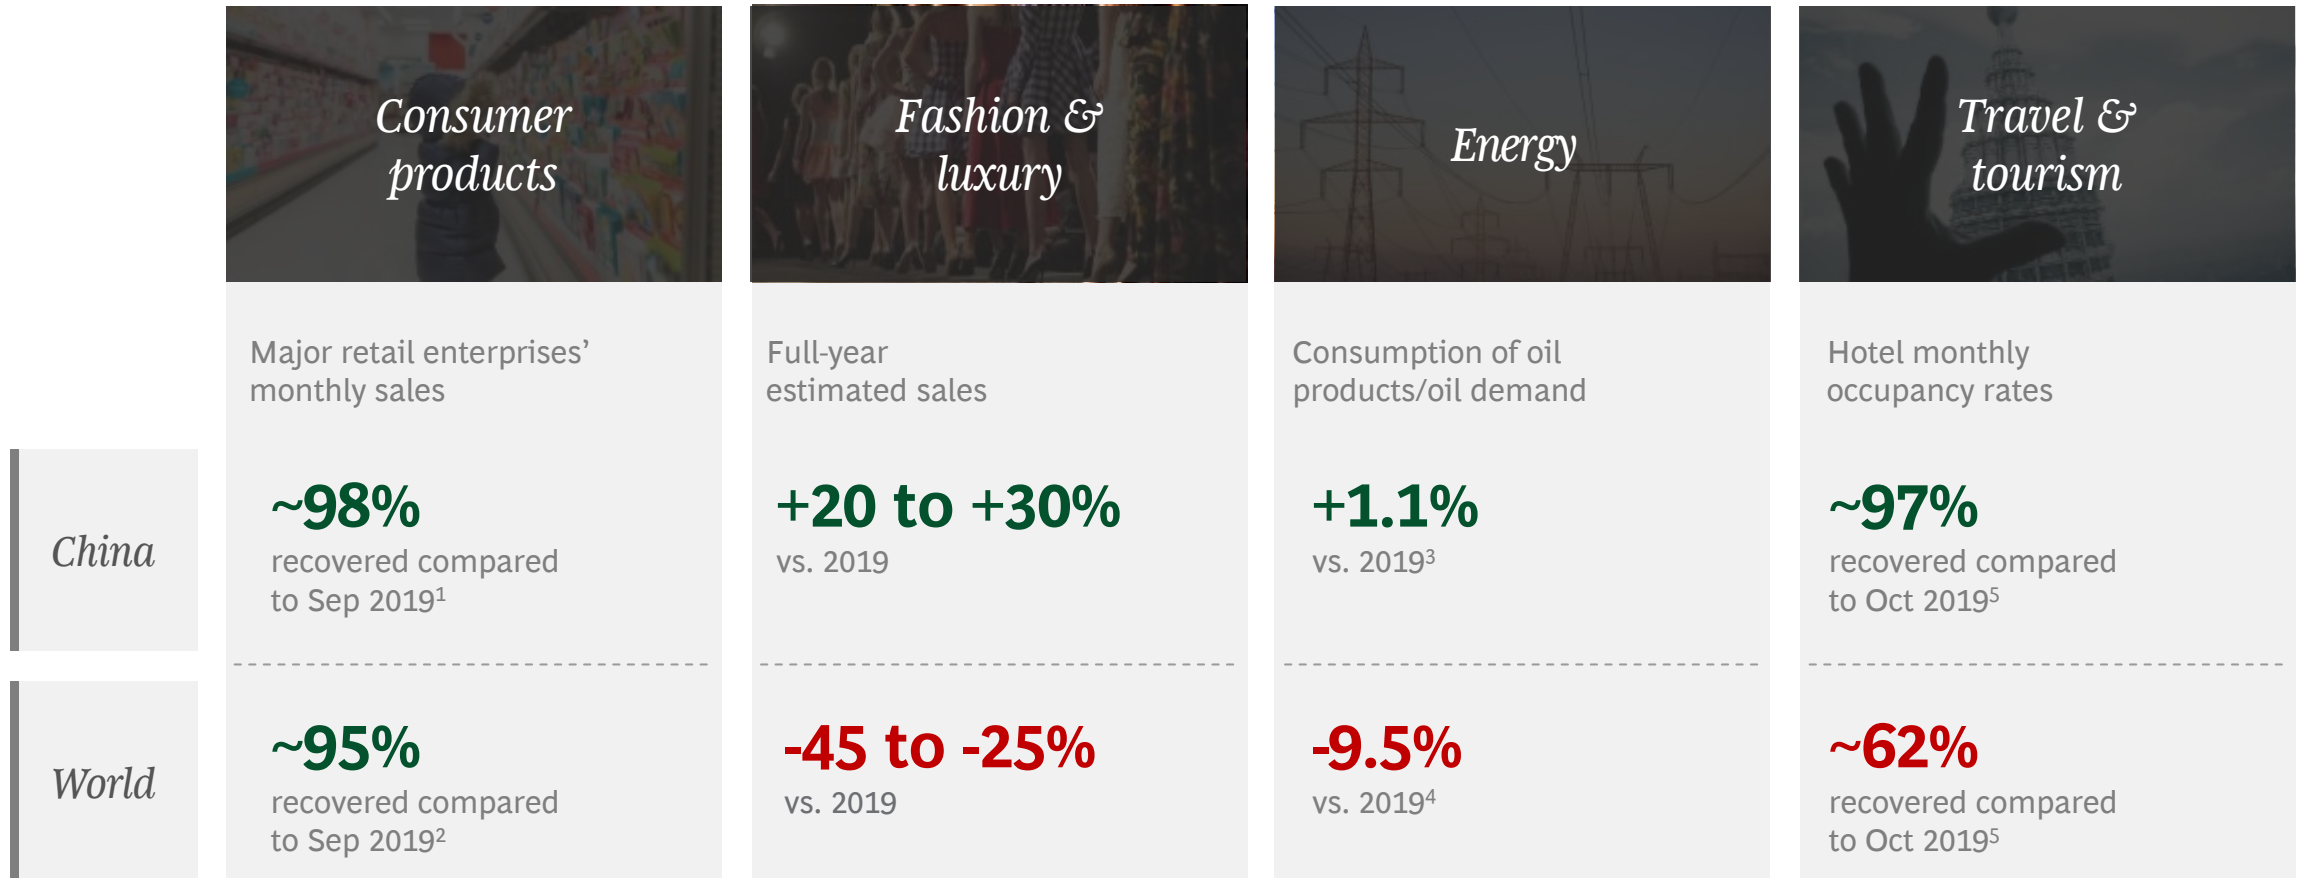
|  | Consumer products | Fashion & luxury | Energy | Travel & tourism |
|---|---|---|---|---|
|  | Major retail enterprises' monthly sales | Full-year estimated sales | Consumption of oil products/oil demand | Hotel monthly occupancy rates |
| China | ~98% recovered compared to Sep 2019$^1$ | +20 to +30% vs. 2019 | +1.1% vs. 2019$^3$ | ~97% recovered compared to Oct 2019$^5$ |
| World | ~95% recovered compared to Sep 2019$^2$ | -45 to -25% vs. 2019 | -9.5% vs. 2019$^4$ | ~62% recovered compared to Oct 2019$^5$ |